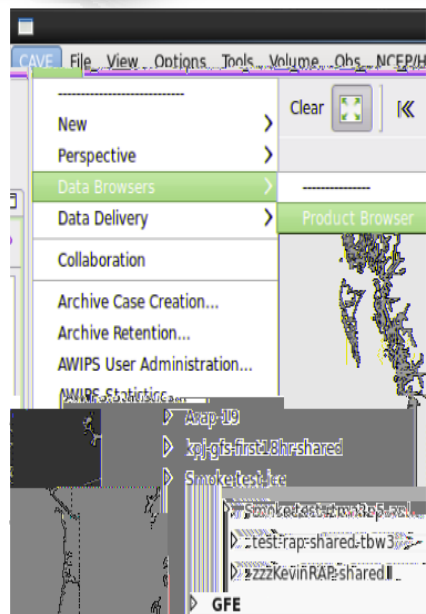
CAVE File View Options Tools Volume Obs NCEP/H

---------------------
New
Perspective
Data Browsers
Data Delivery
Collaboration
Archive Case Creation...
Archive Retention...
AWIPS User Administration...
AWIPS Statistics...

Clear

---------------
Product Browser

Arap-19
kpj-gfs-first18hr-shared
Smoketest-ice
Smoketest-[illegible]
test-rap-shared-tbw3
zzzKevinRAP-shared
GFE